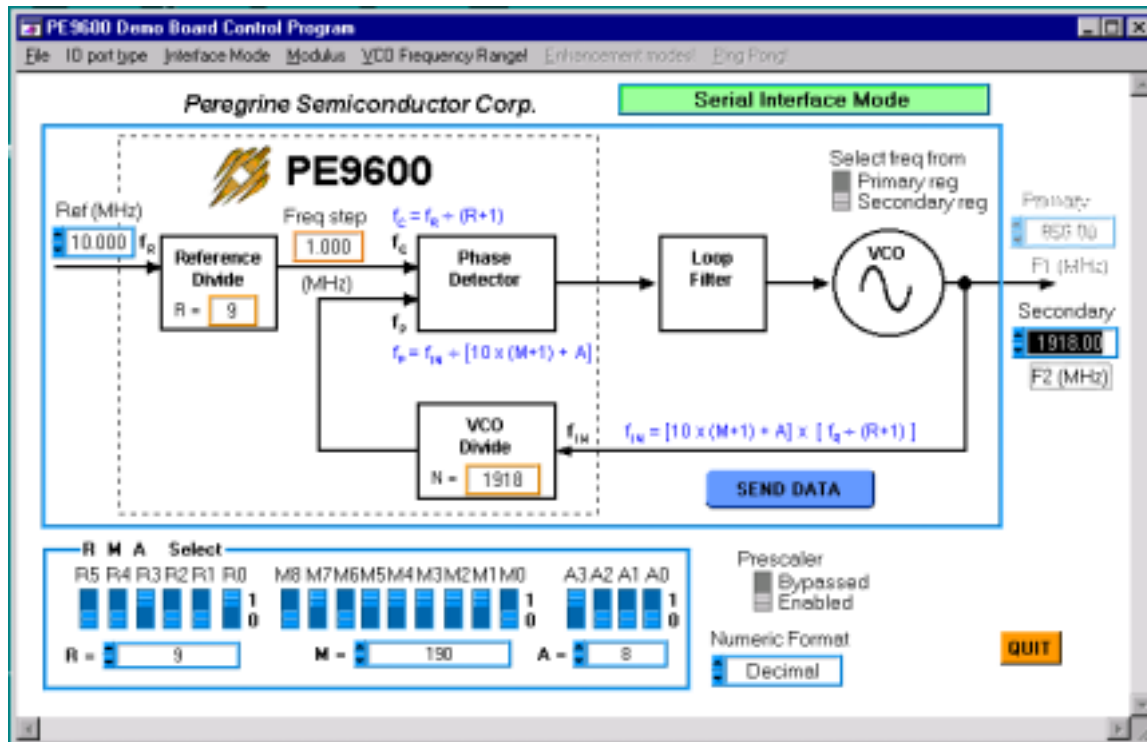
PE9600 Demo Board Control Program

File ID port type Interface Mode Modulus VCO Frequency Range! Enhancement modes! Ping Pong!

Peregrine Semiconductor Corp.

Serial Interface Mode

PE9600

Select freq from
Primary reg
Secondary reg

Ref (MHz)
10.000 $f_R$

Reference Divide
R = 9

Freq step
1.000
(MHz)

$f_c = f_R \div (R+1)$

$f_c$

Phase Detector

$f_p$

$f_p = f_{IN} \div [10 \times (M+1) + A]$

Loop Filter

VCO

Primary
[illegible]
F1 (MHz)

Secondary
1918.00
F2 (MHz)

VCO Divide
N = 1918

$f_{IN}$

$f_{IN} = [10 \times (M+1) + A] \times [ f_R \div (R+1) ]$

SEND DATA

R M A Select
R5 R4 R3 R2 R1 R0 1 0
M8 M7 M6 M5 M4 M3 M2 M1 M0 1 0
A3 A2 A1 A0 1 0

R = 9
M = 190
A = 8

Prescaler
Bypassed
Enabled

Numeric Format
Decimal

QUIT